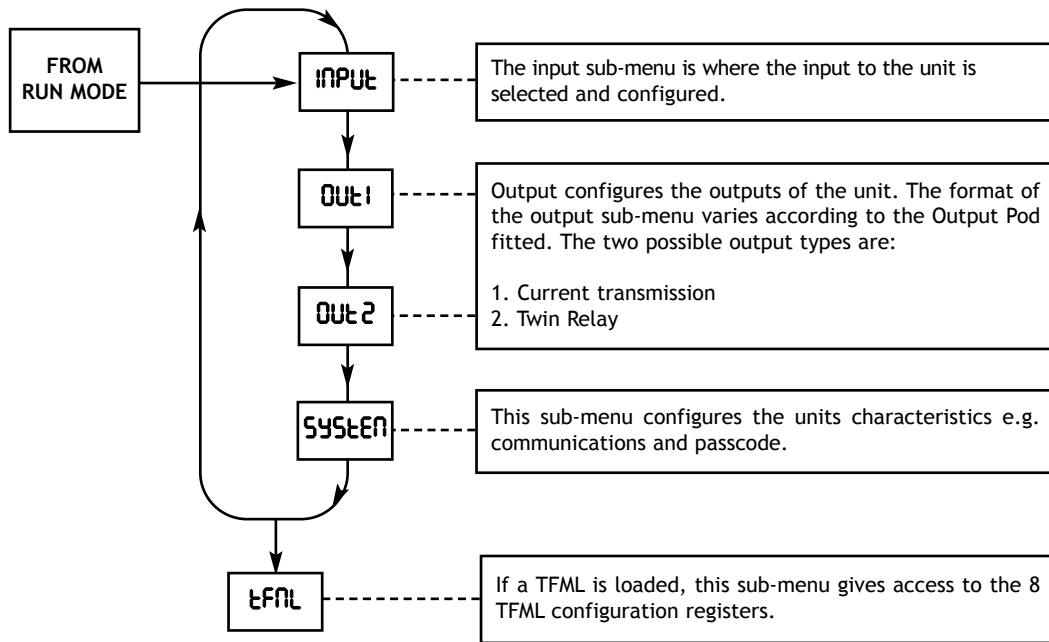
FROM RUN MODE

INPUt

The input sub-menu is where the input to the unit is selected and configured.

OUt1

Output configures the outputs of the unit. The format of the output sub-menu varies according to the Output Pod fitted. The two possible output types are:

1. Current transmission
2. Twin Relay

OUt2

SYStEM

This sub-menu configures the units characteristics e.g. communications and passcode.

tFML

If a TFML is loaded, this sub-menu gives access to the 8 TFML configuration registers.